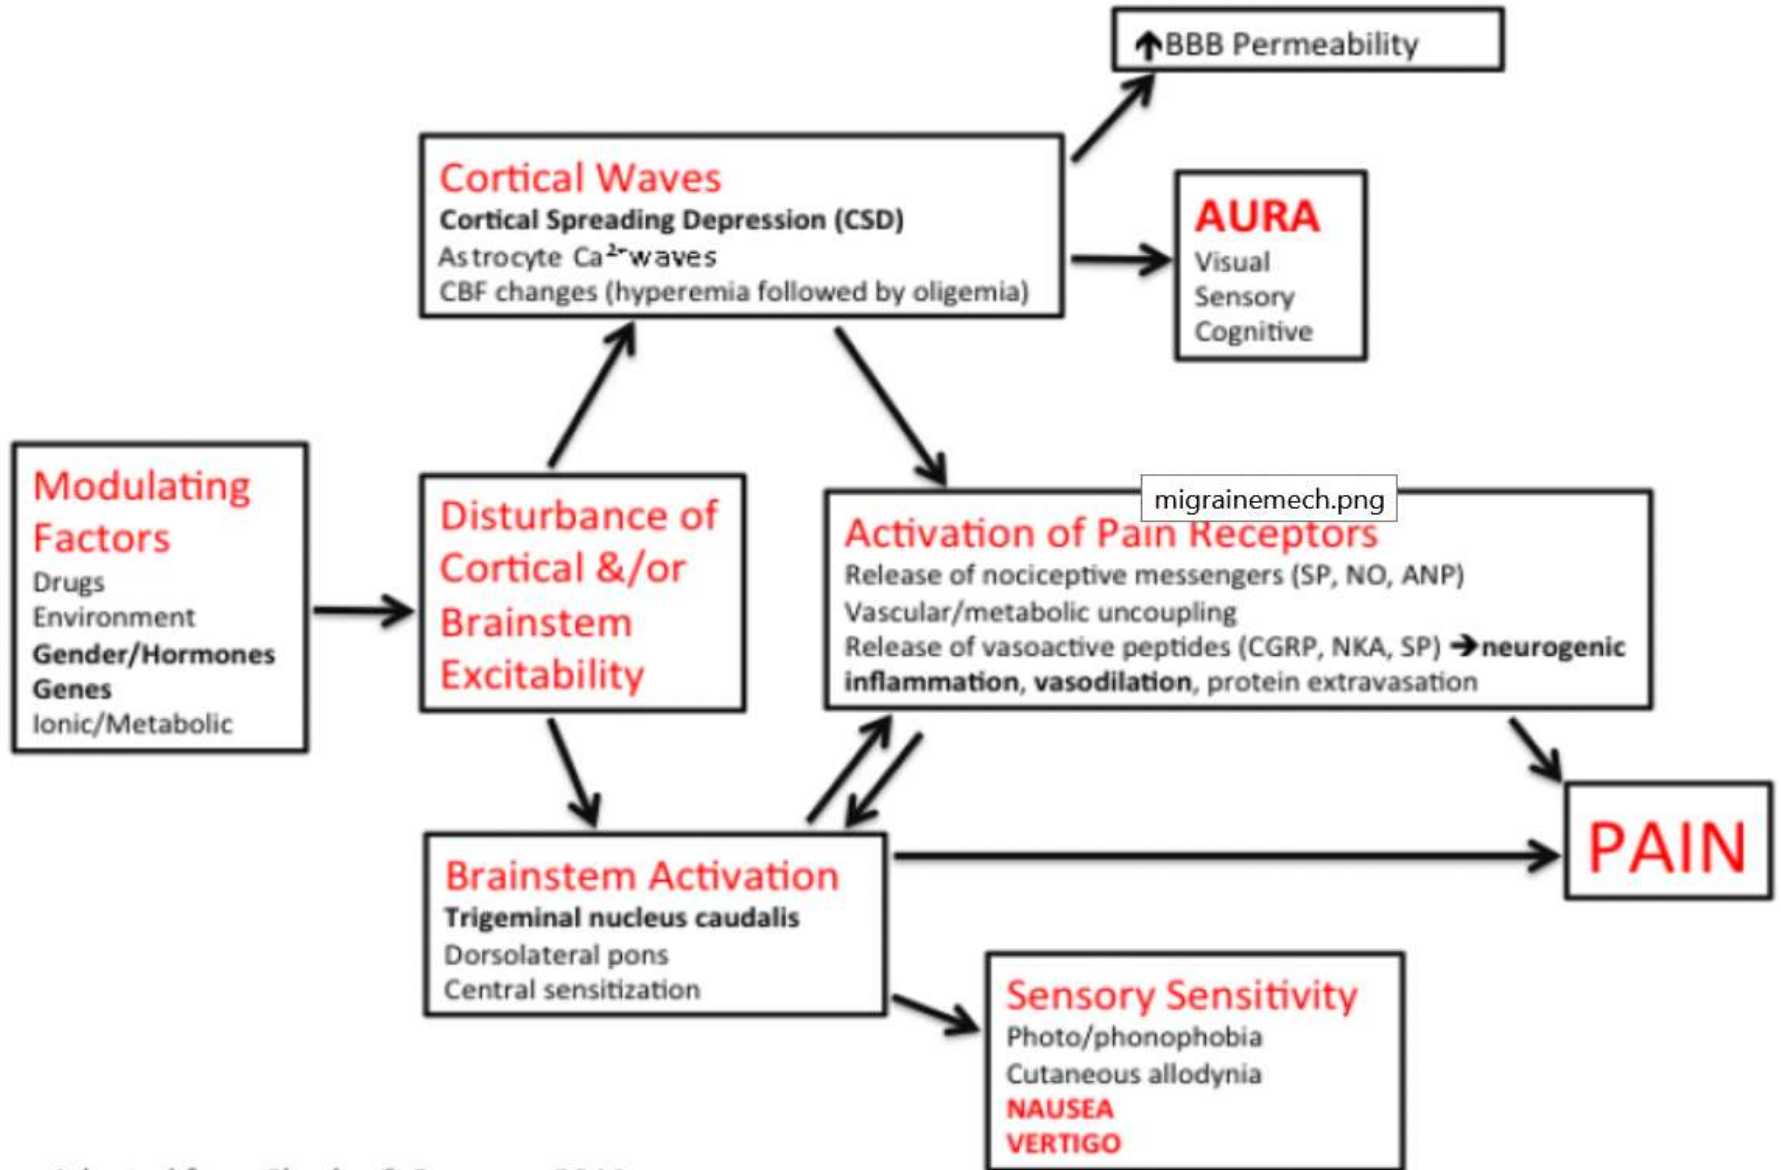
↑BBB Permeability

Cortical Waves
Cortical Spreading Depression (CSD)
Astrocyte $Ca^{2+}$ waves
CBF changes (hyperemia followed by oligemia)

AURA
Visual
Sensory
Cognitive

Modulating Factors
Drugs
Environment
Gender/Hormones
Genes
Ionic/Metabolic

Disturbance of Cortical &/or Brainstem Excitability

migrainemech.png

Activation of Pain Receptors
Release of nociceptive messengers (SP, NO, ANP)
Vascular/metabolic uncoupling
Release of vasoactive peptides (CGRP, NKA, SP) → neurogenic inflammation, vasodilation, protein extravasation

PAIN

Brainstem Activation
Trigeminal nucleus caudalis
Dorsolateral pons
Central sensitization

Sensory Sensitivity
Photo/phonophobia
Cutaneous allodynia
NAUSEA
VERTIGO

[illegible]